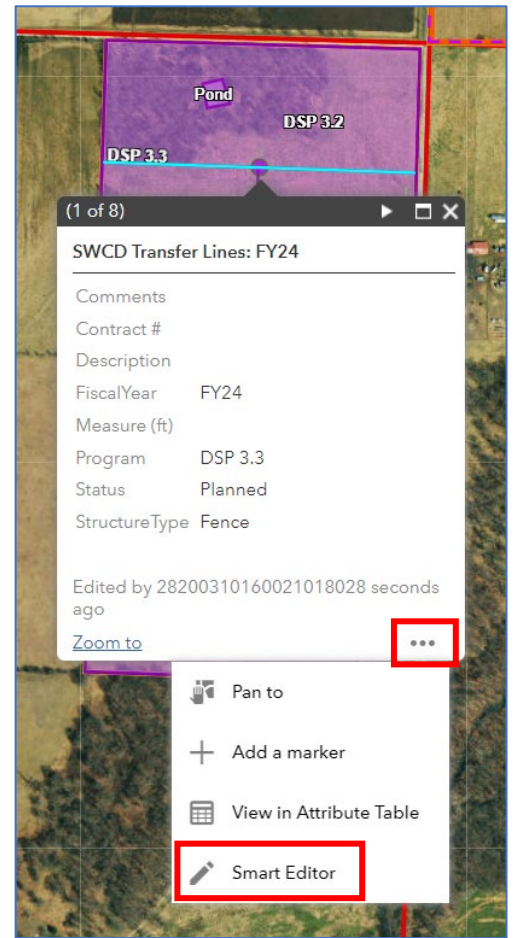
Pond

DSP 3.2

DSP 3.3

(1 of 8)

SWCD Transfer Lines: FY24

| | |
|---|---|
| Comments | |
| Contract # | |
| Description | |
| FiscalYear | FY24 |
| Measure (ft) | |
| Program | DSP 3.3 |
| Status | Planned |
| StructureType | Fence |

Edited by 2820031016002101828 seconds ago

Zoom to

•••

Pan to

Add a marker

View in Attribute Table

Smart Editor